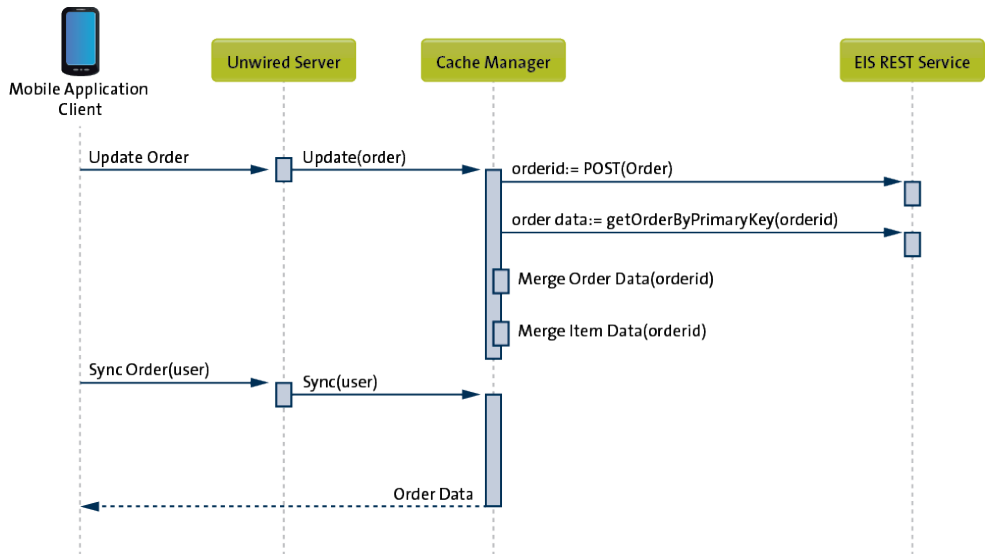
Mobile Application Client

Unwired Server

Cache Manager

EIS REST Service

Update Order

Update(order)

orderid:= POST(Order)

order data:= getOrderByPrimaryKey(orderid)

Merge Order Data(orderid)

Merge Item Data(orderid)

Sync Order(user)

Sync(user)

Order Data